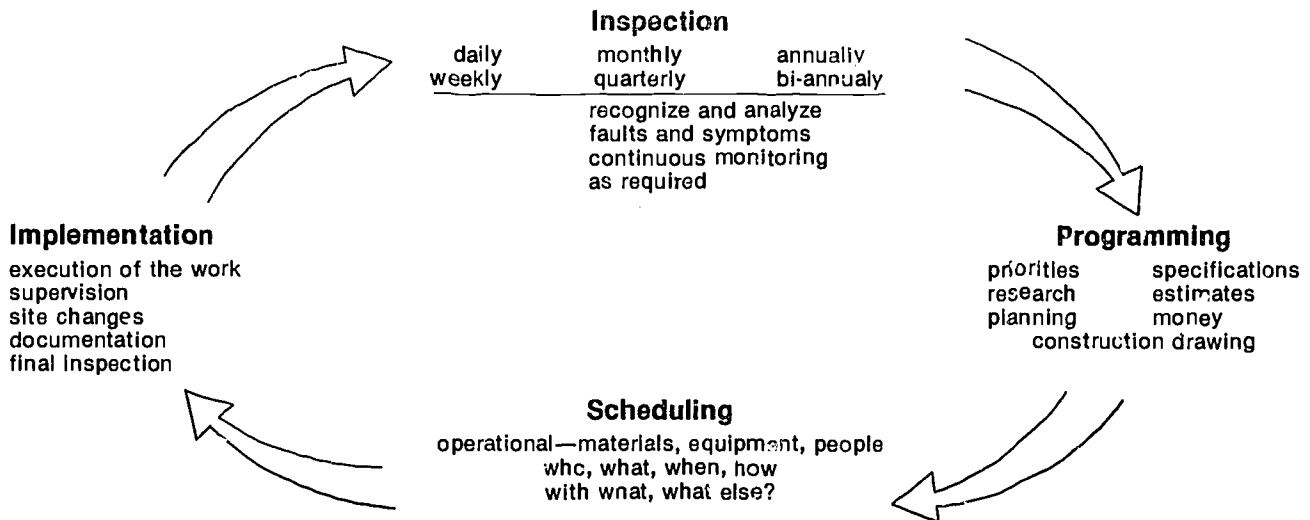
Inspection

| daily | monthly | annually |
|---|---|---|
| weekly | quarterly | bi-annualy |

recognize and analyze faults and symptoms continuous monitoring as required

Programming

| priorities | specifications |
|---|---|
| research | estimates |
| planning | money |

construction drawing

Scheduling

operational—materials, equipment, people who, what, when, how with what, what else?

Implementation

execution of the work
supervision
site changes
documentation
final inspection